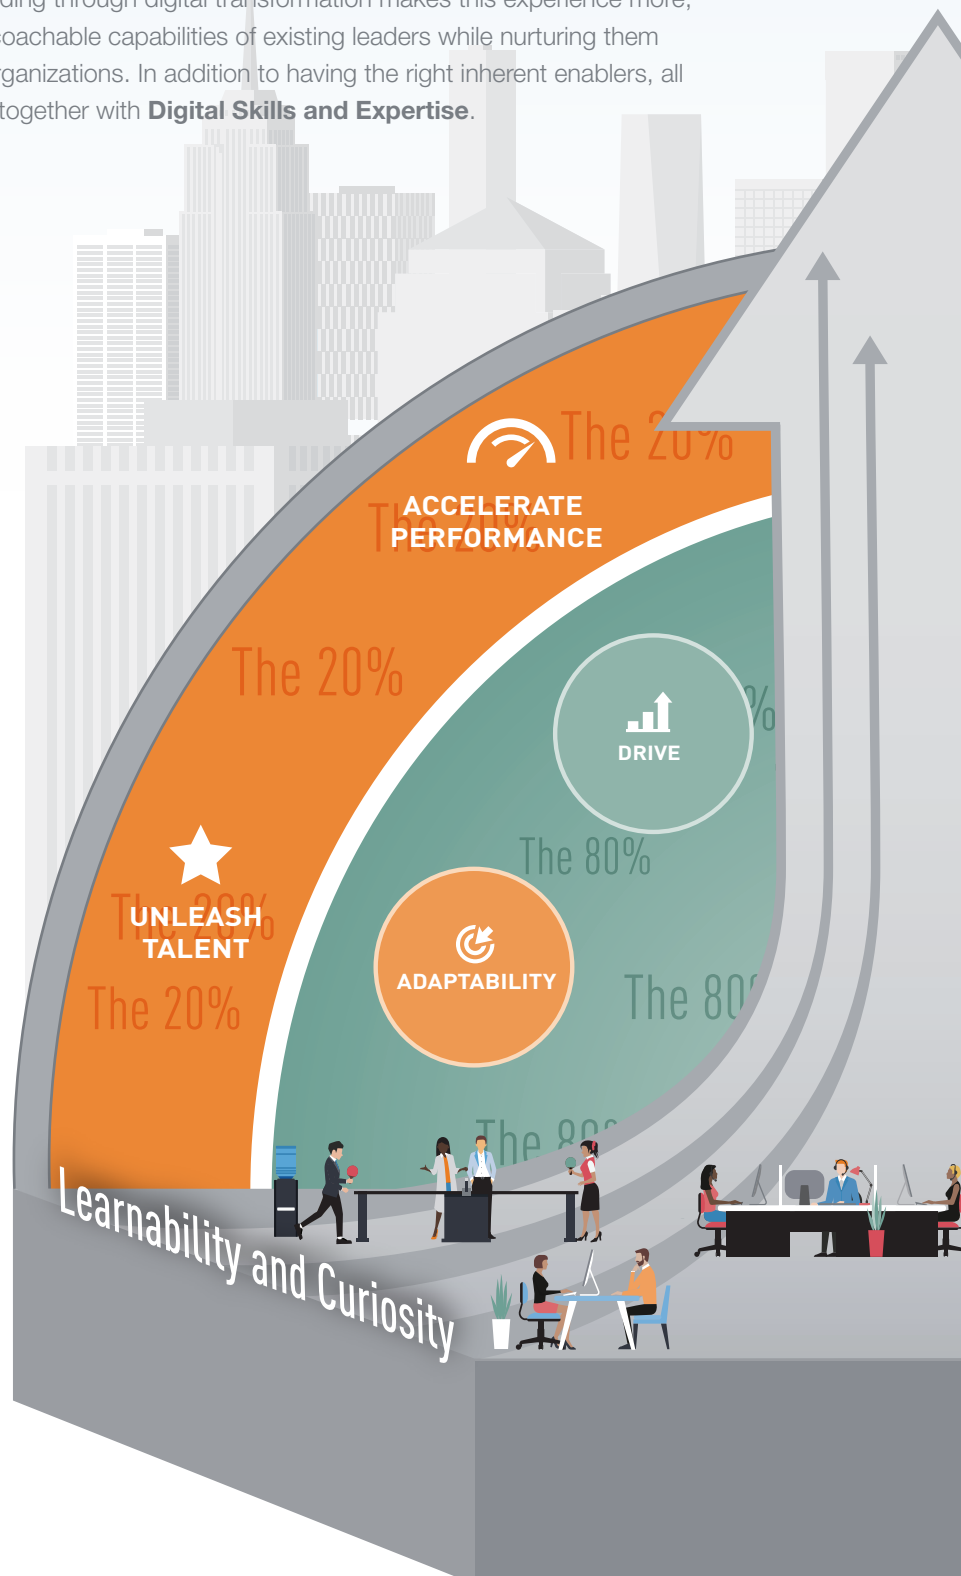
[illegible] through digital transformation makes this experience more, coachable capabilities of existing leaders while nurturing them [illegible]rganizations. In addition to having the right inherent enablers, all together with **Digital Skills and Expertise**.

The 20%

ACCELERATE PERFORMANCE

The 20%

The 20%

DRIVE

The 80%

UNLEASH TALENT

The 20%

The 20%

ADAPTABILITY

The 80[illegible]

The 80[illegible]

Learnability and Curiosity